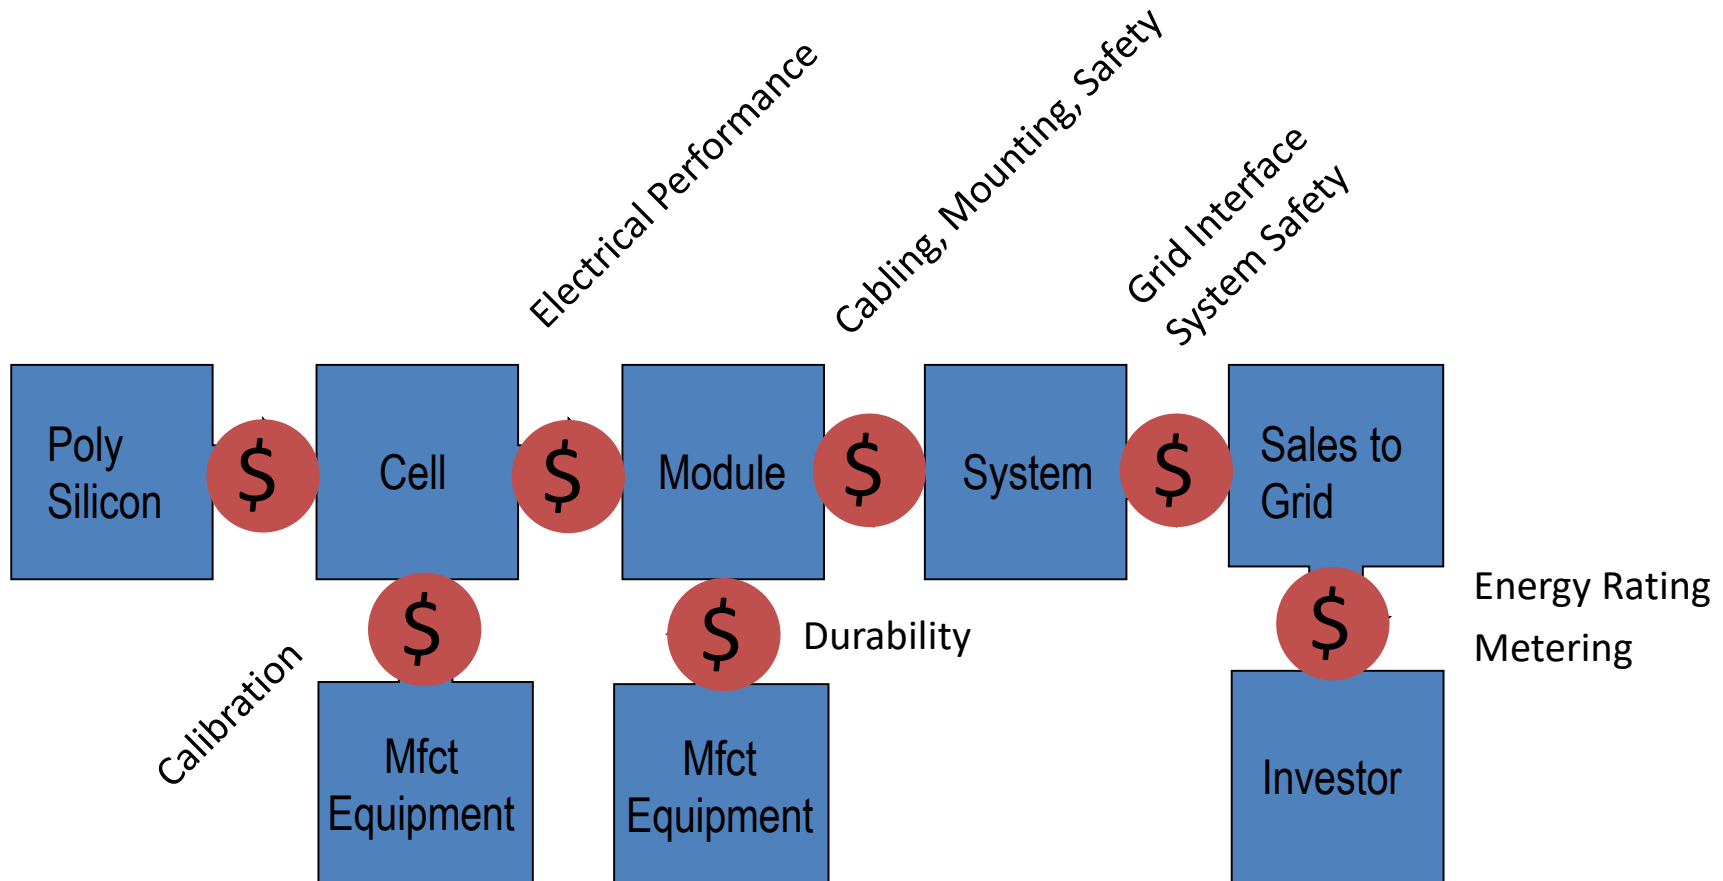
Electrical Performance

Cabling, Mounting, Safety

Grid Interface
System Safety

Poly Silicon

$

Cell

$

Module

$

System

$

Sales to Grid

$

$

$

Durability

Energy Rating
Metering

Calibration

Mfct Equipment

Mfct Equipment

Investor